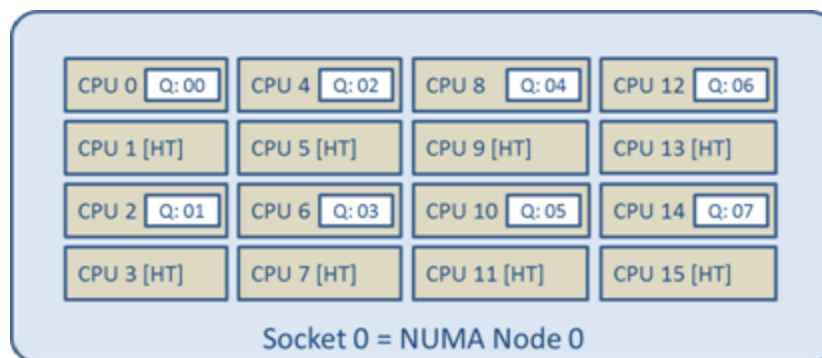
CPU 0 Q: 00

CPU 4 Q: 02

CPU 8 Q: 04

CPU 12 Q: 06

CPU 1 [HT]

CPU 5 [HT]

CPU 9 [HT]

CPU 13 [HT]

CPU 2 Q: 01

CPU 6 Q: 03

CPU 10 Q: 05

CPU 14 Q: 07

CPU 3 [HT]

CPU 7 [HT]

CPU 11 [HT]

CPU 15 [HT]

Socket 0 = NUMA Node 0